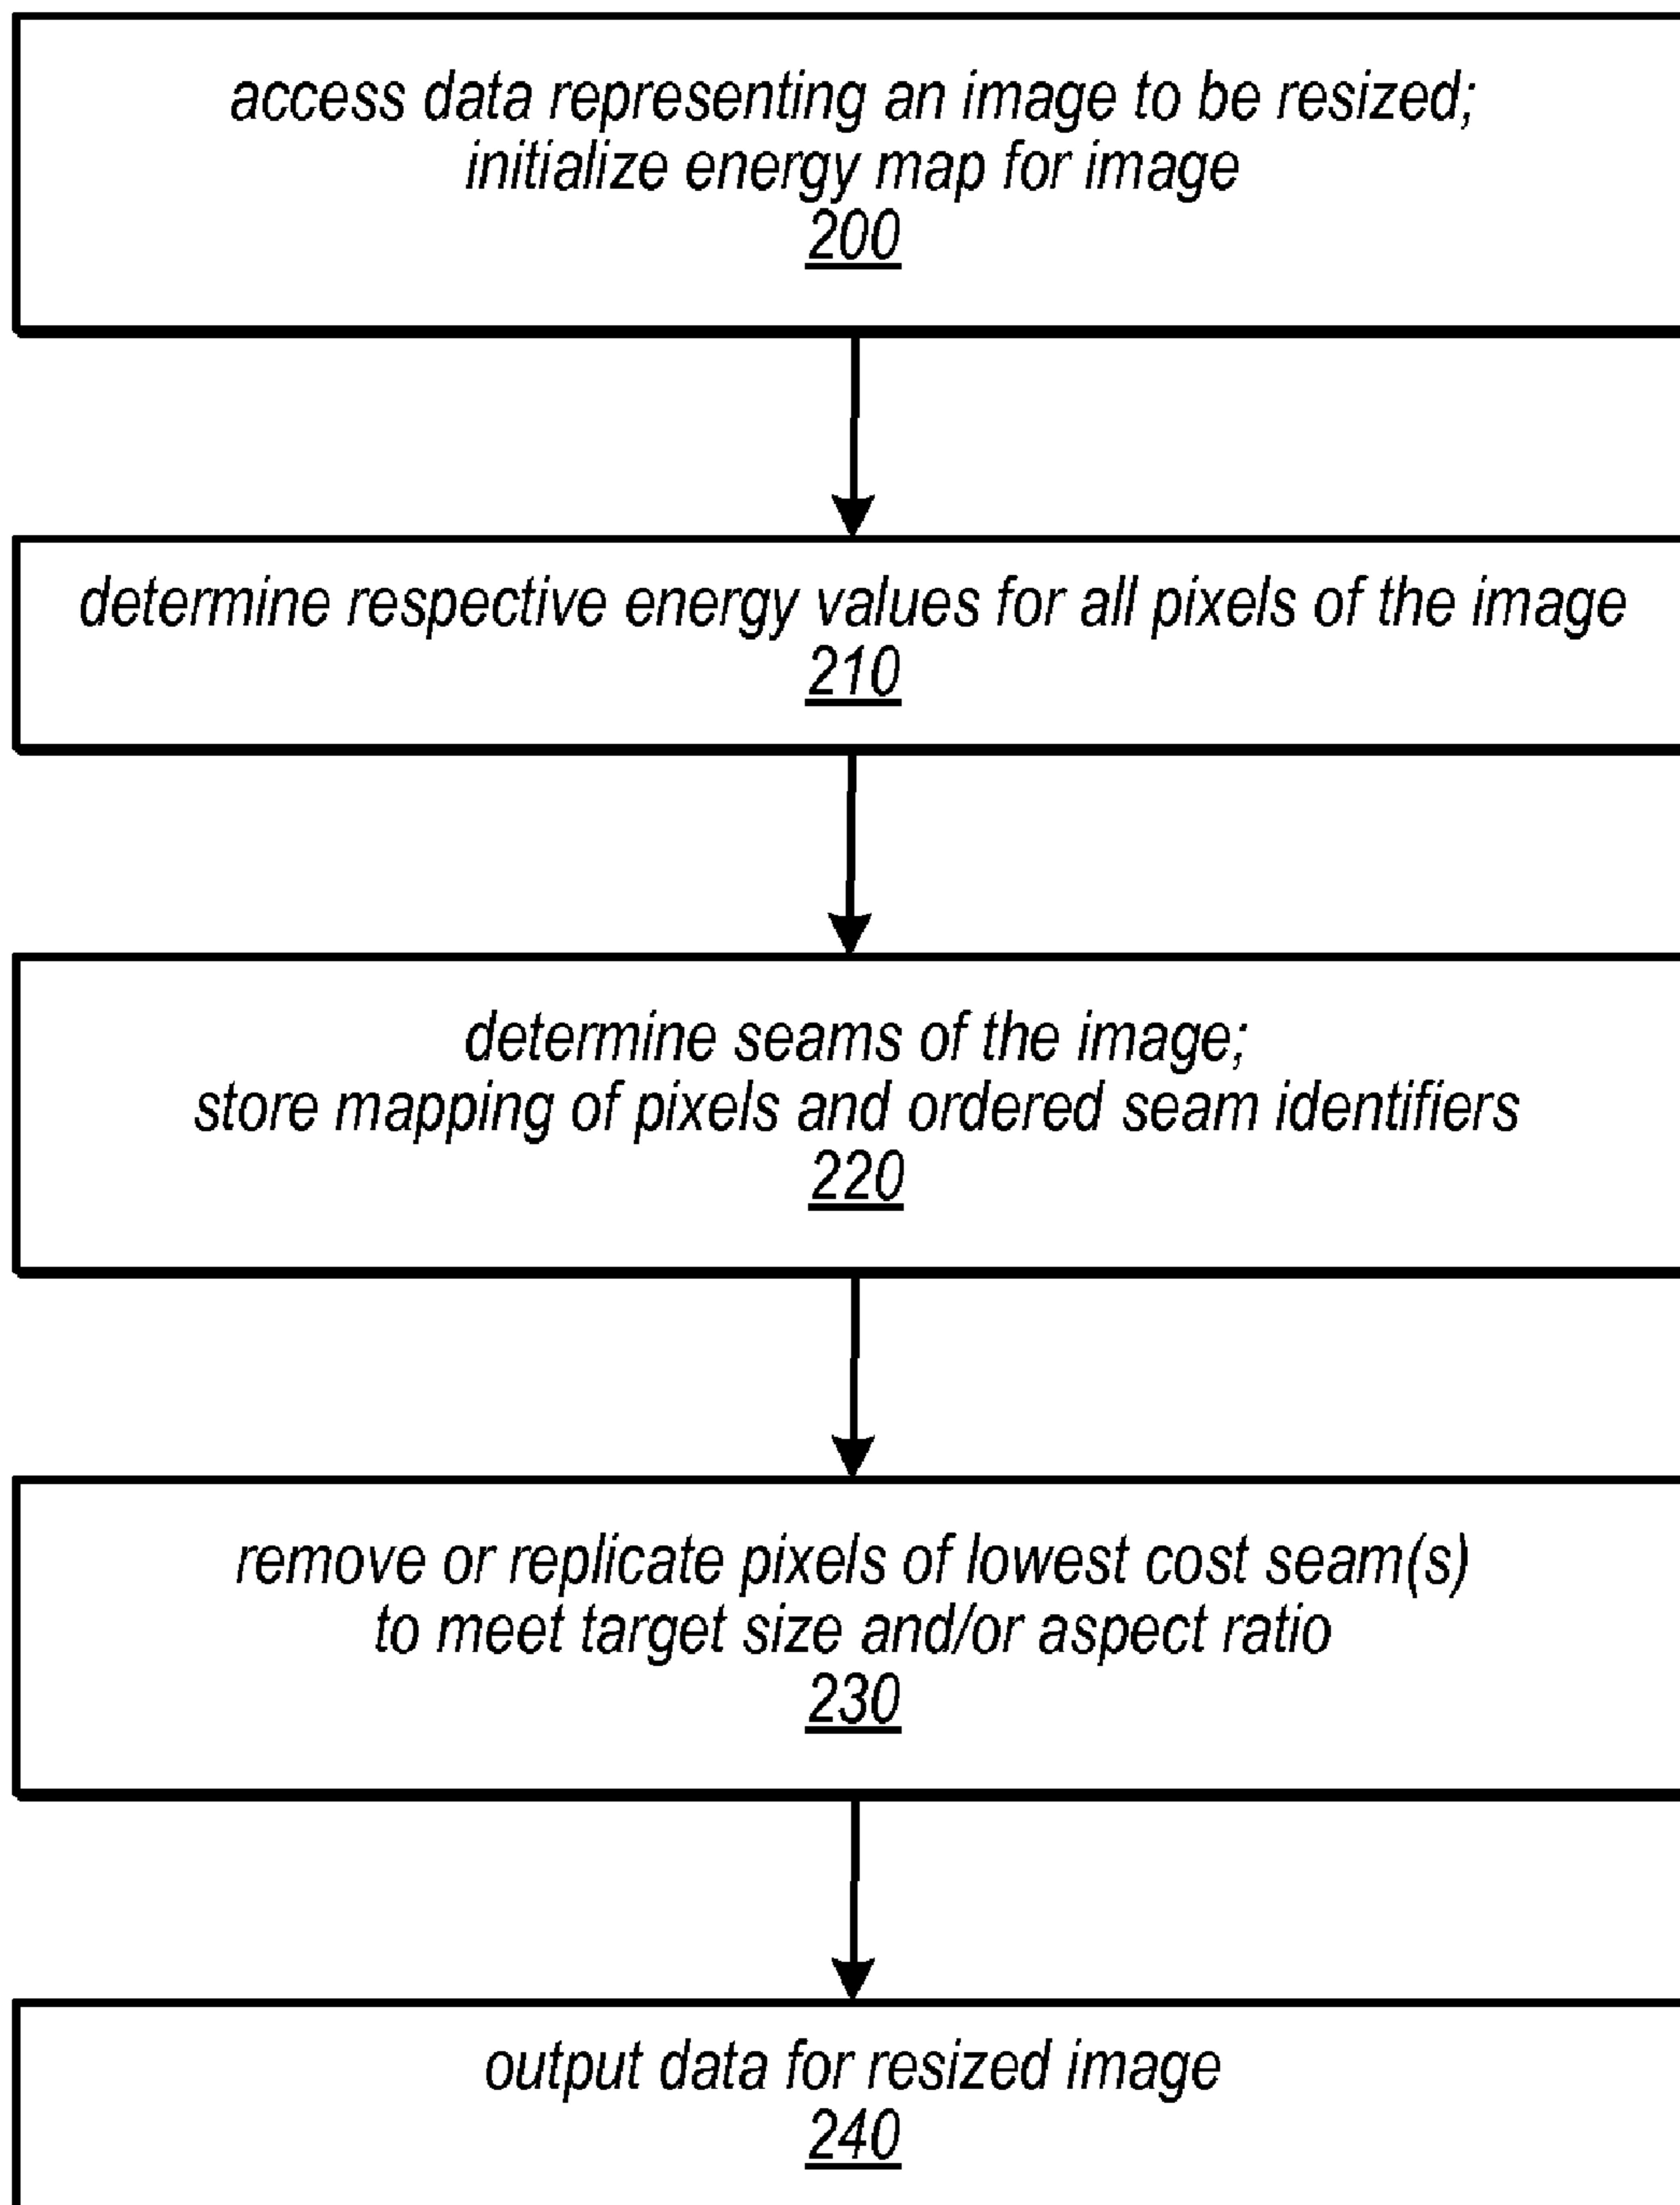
access data representing an image to be resized;
initialize energy map for image
200

determine respective energy values for all pixels of the image
210

determine seams of the image;
store mapping of pixels and ordered seam identifiers
220

remove or replicate pixels of lowest cost seam(s)
to meet target size and/or aspect ratio
230

output data for resized image
240